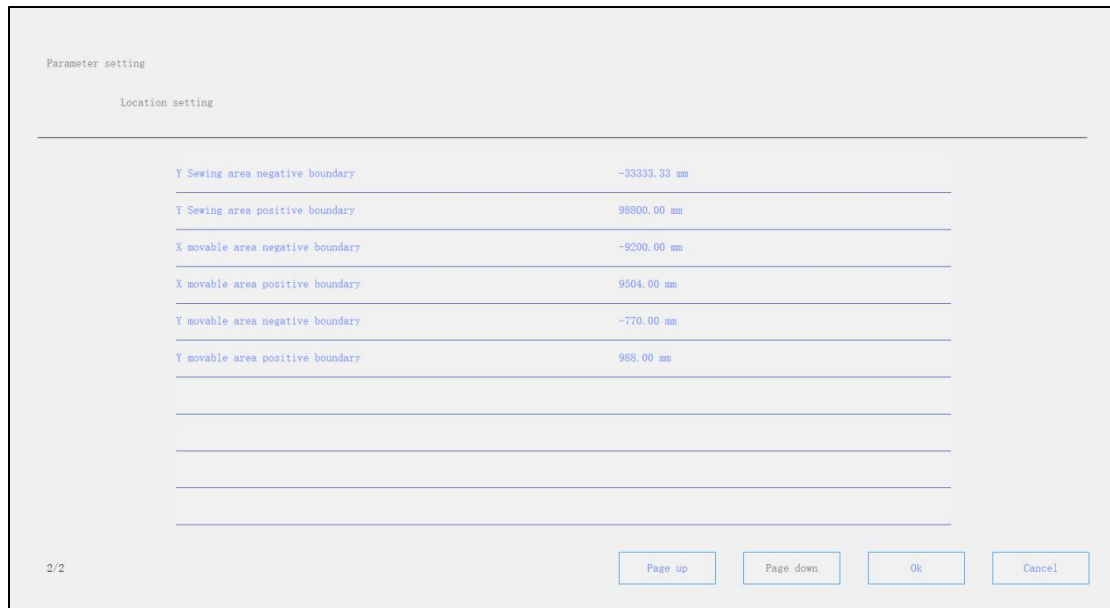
Parameter setting

Location setting

| | |
|---|---|
| Y Sewing area negative boundary | -33333.33 mm |
| Y Sewing area positive boundary | 98800.00 mm |
| X movable area negative boundary | -9200.00 mm |
| X movable area positive boundary | 9504.00 mm |
| Y movable area negative boundary | -770.00 mm |
| Y movable area positive boundary | 988.00 mm |

2/2

Page up

Page down

Ok

Cancel